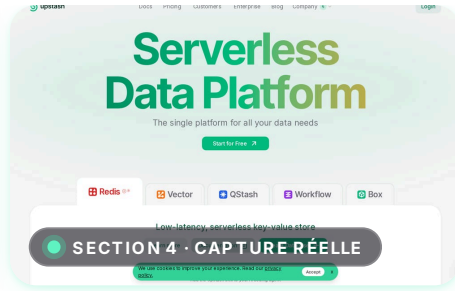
upstash Docs Pricing Customers Enterprise Blog Company Login

Serverless Data Platform

The single platform for all your data needs

Start for Free ↗

Redis Vector QStash Workflow Box

Low-latency, serverless key-value store

SECTION 4 · CAPTURE RÉELLE

We use cookies to improve your experience. Read our privacy policy. Accept ×